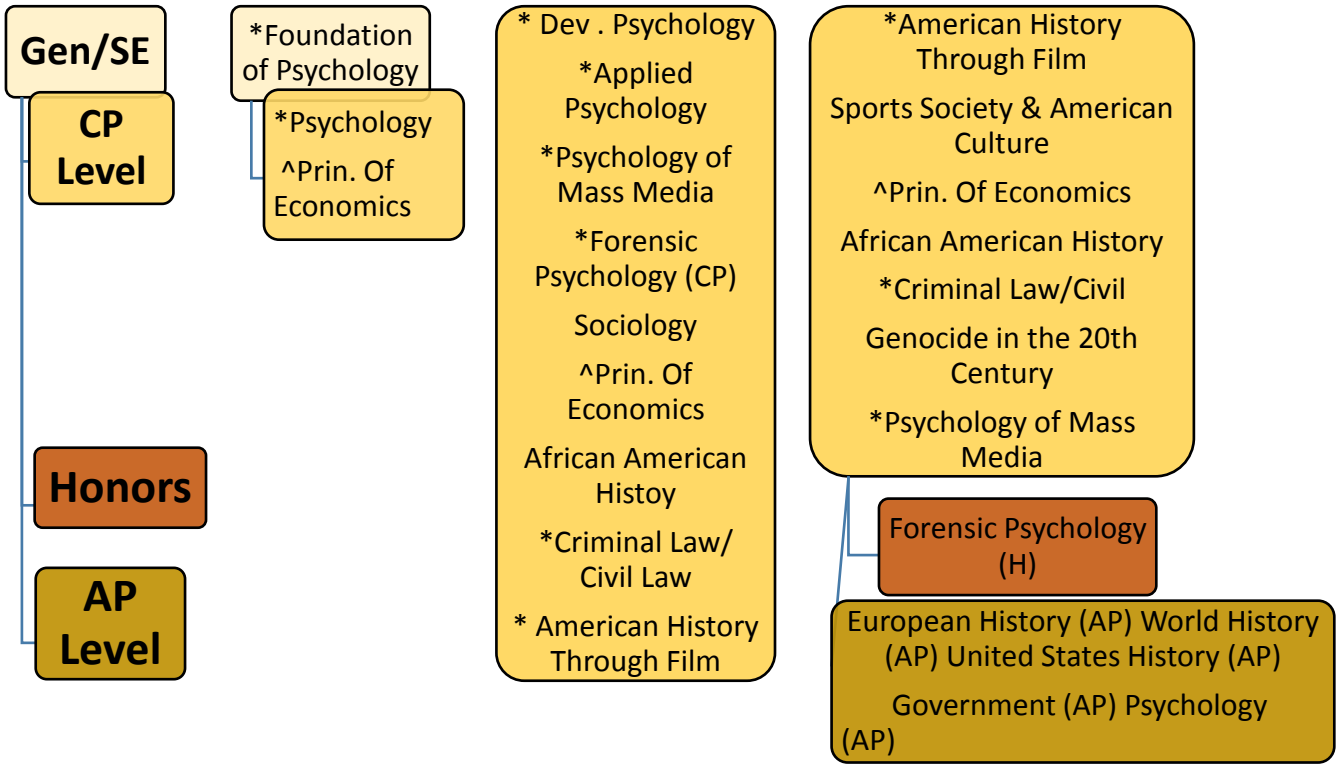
Gen/SE

CP Level

Honors

AP Level

*Foundation of Psychology

*Psychology

^Prin. Of Economics

* Dev . Psychology

*Applied Psychology

*Psychology of Mass Media

*Forensic Psychology (CP)

Sociology

^Prin. Of Economics

African American Histoy

*Criminal Law/ Civil Law

* American History Through Film

*American History Through Film

Sports Society & American Culture

^Prin. Of Economics

African American History

*Criminal Law/Civil

Genocide in the 20th Century

*Psychology of Mass Media

Forensic Psychology (H)

European History (AP) World History (AP) United States History (AP)

Government (AP) Psychology (AP)